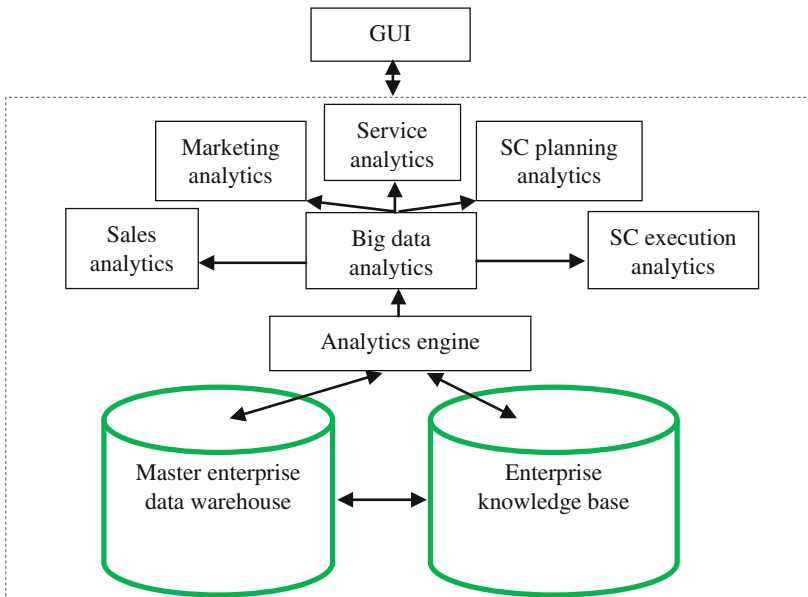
GUI

Marketing analytics

Service analytics

SC planning analytics

Sales analytics

Big data analytics

SC execution analytics

Analytics engine

Master enterprise data warehouse

Enterprise knowledge base